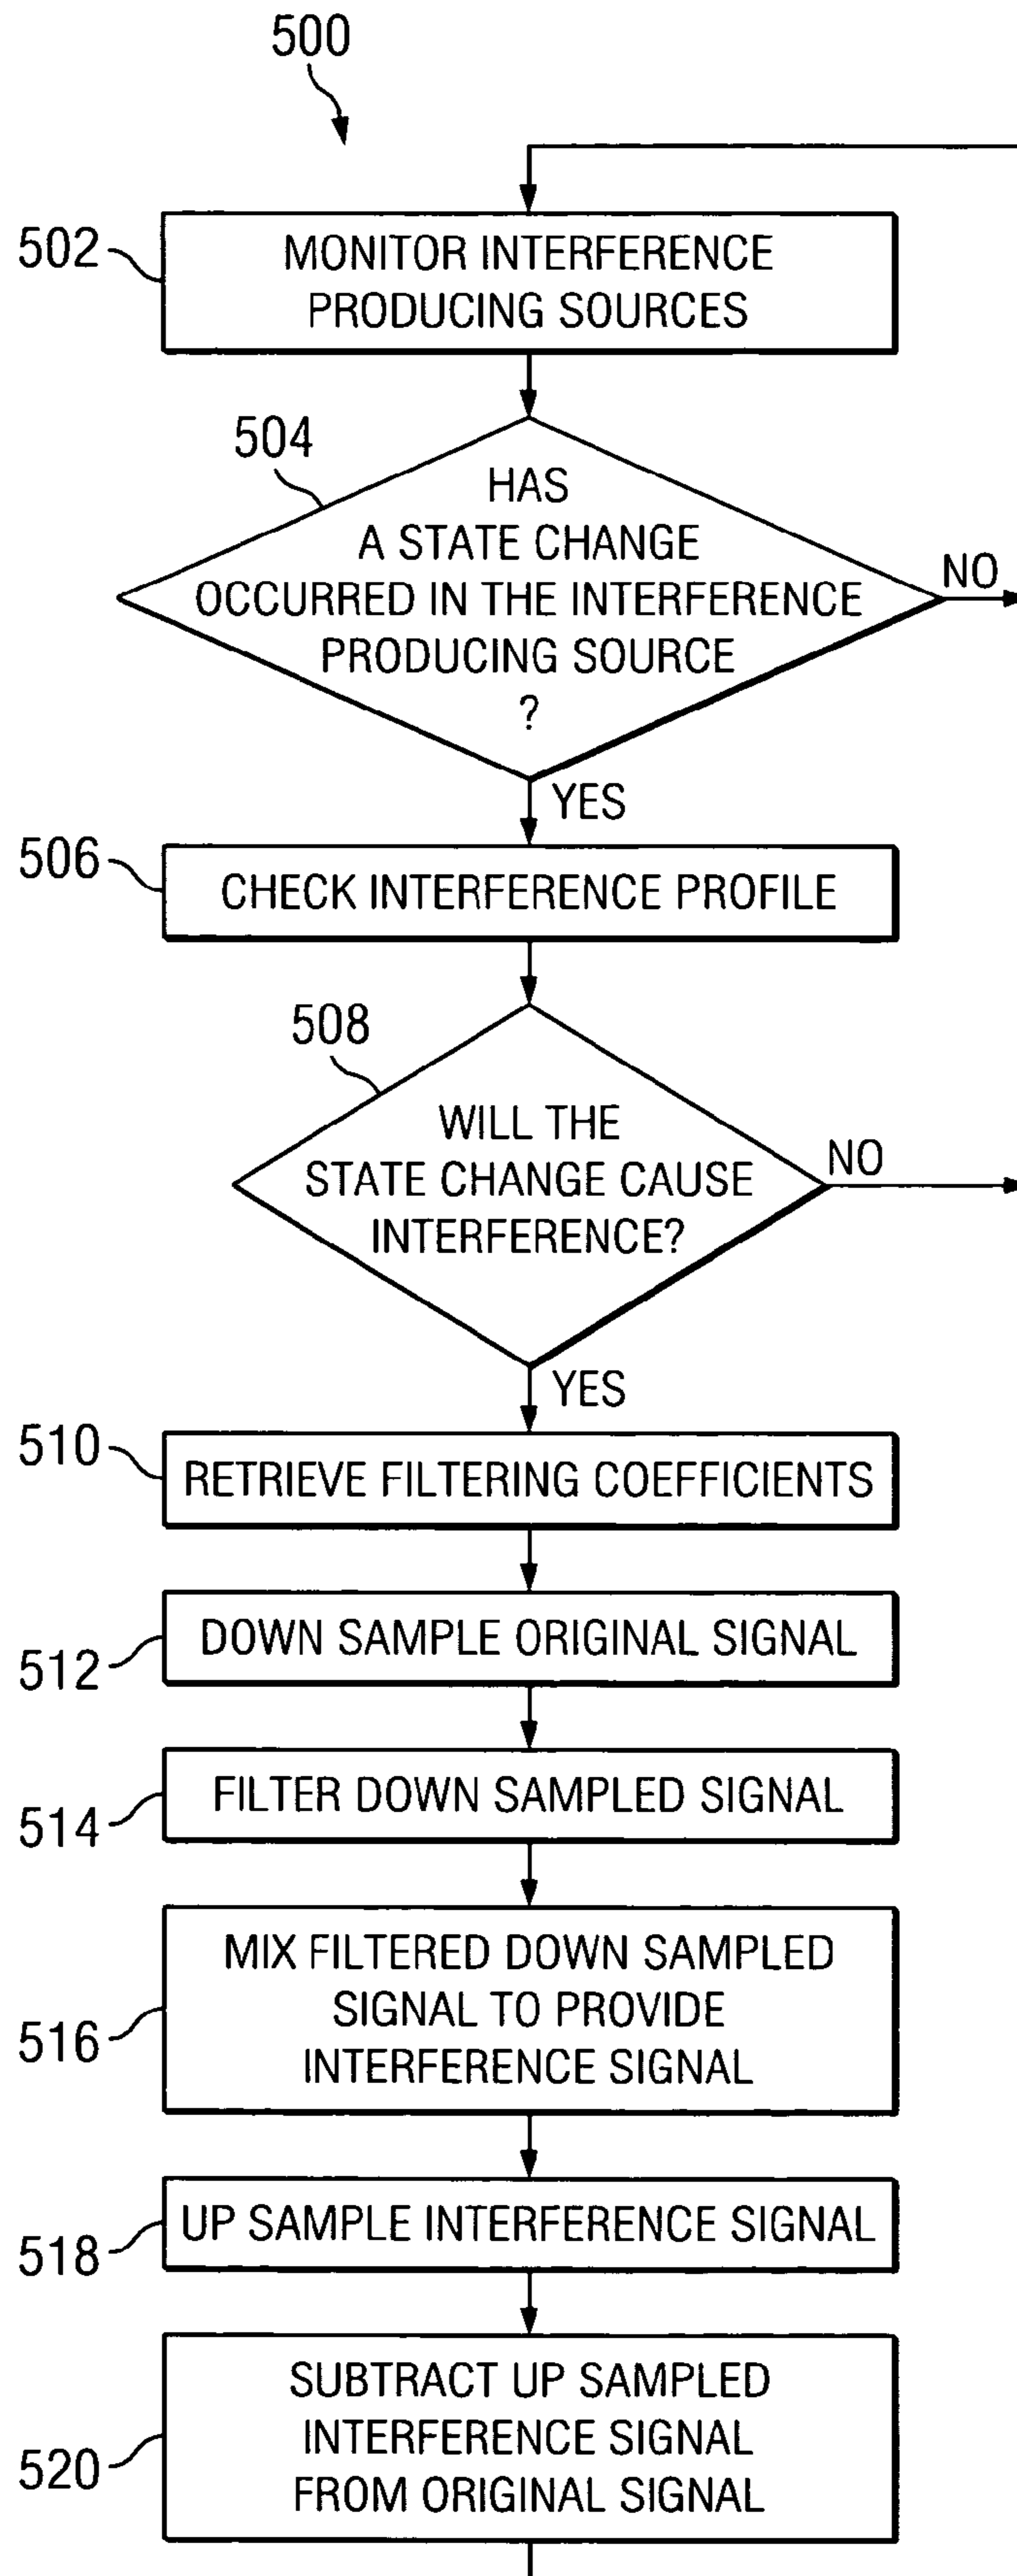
500

502 MONITOR INTERFERENCE PRODUCING SOURCES

504 HAS A STATE CHANGE OCCURRED IN THE INTERFERENCE PRODUCING SOURCE ?

NO

YES

506 CHECK INTERFERENCE PROFILE

508 WILL THE STATE CHANGE CAUSE INTERFERENCE?

NO

YES

510 RETRIEVE FILTERING COEFFICIENTS

512 DOWN SAMPLE ORIGINAL SIGNAL

514 FILTER DOWN SAMPLED SIGNAL

516 MIX FILTERED DOWN SAMPLED SIGNAL TO PROVIDE INTERFERENCE SIGNAL

518 UP SAMPLE INTERFERENCE SIGNAL

520 SUBTRACT UP SAMPLED INTERFERENCE SIGNAL FROM ORIGINAL SIGNAL